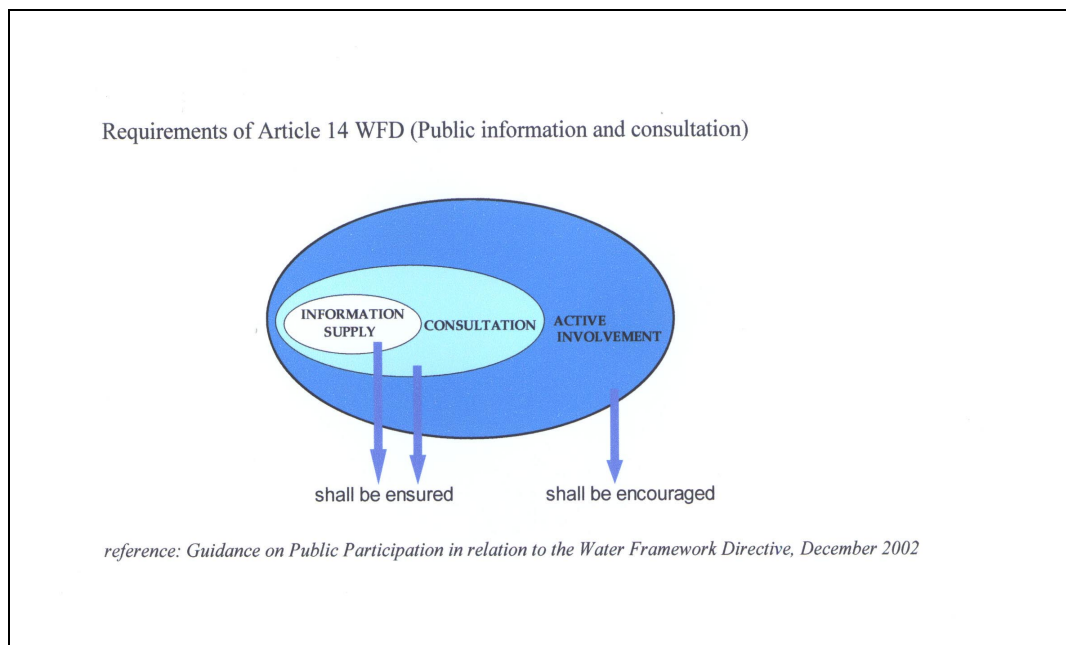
Requirements of Article 14 WFD (Public information and consultation)

INFORMATION SUPPLY

CONSULTATION

ACTIVE INVOLVEMENT

shall be ensured

shall be encouraged

reference: Guidance on Public Participation in relation to the Water Framework Directive, December 2002